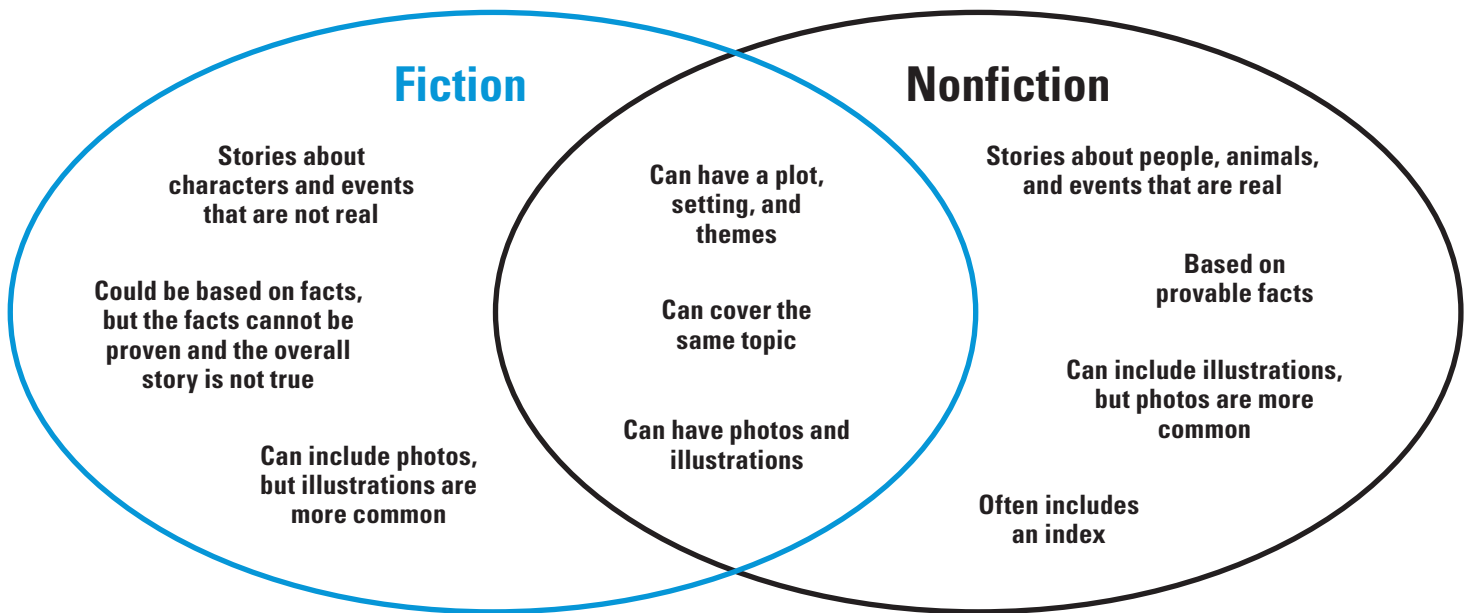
Fiction

Stories about characters and events that are not real

Could be based on facts, but the facts cannot be proven and the overall story is not true

Can include photos, but illustrations are more common

Can have a plot, setting, and themes

Can cover the same topic

Can have photos and illustrations

Nonfiction

Stories about people, animals, and events that are real

Based on provable facts

Can include illustrations, but photos are more common

Often includes an index